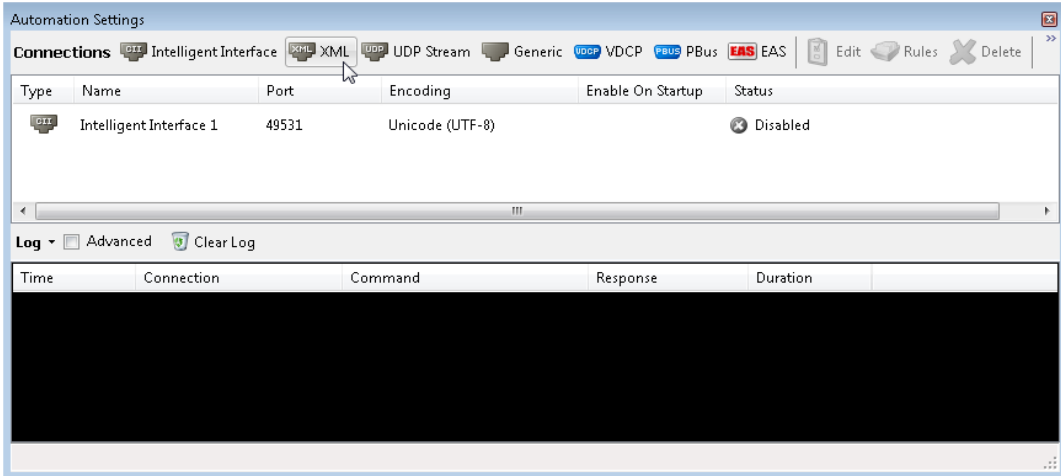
Automation Settings

Connections CII Intelligent Interface XML XML UDP UDP Stream Generic VDCP VDCP PBUS PBus EAS EAS Edit Rules Delete

| Type | Name | Port | Encoding | Enable On Startup | Status |
|---|---|---|---|---|---|
| CII | Intelligent Interface 1 | 49531 | Unicode (UTF-8) | | Disabled |

Log Advanced Clear Log

| Time | Connection | Command | Response | Duration |
|---|---|---|---|---|